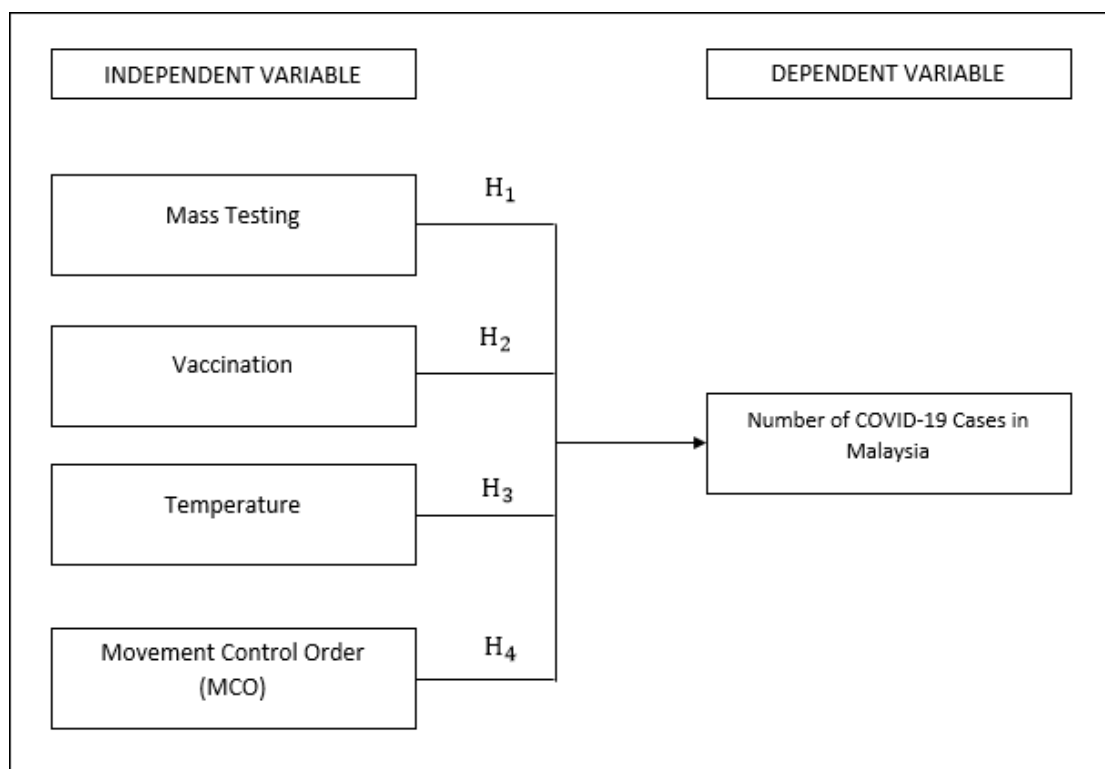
INDEPENDENT VARIABLE

DEPENDENT VARIABLE

Mass Testing

$\mathrm{H}_1$

Vaccination

$\mathrm{H}_2$

Temperature

$\mathrm{H}_3$

Movement Control Order (MCO)

$\mathrm{H}_4$

Number of COVID-19 Cases in Malaysia